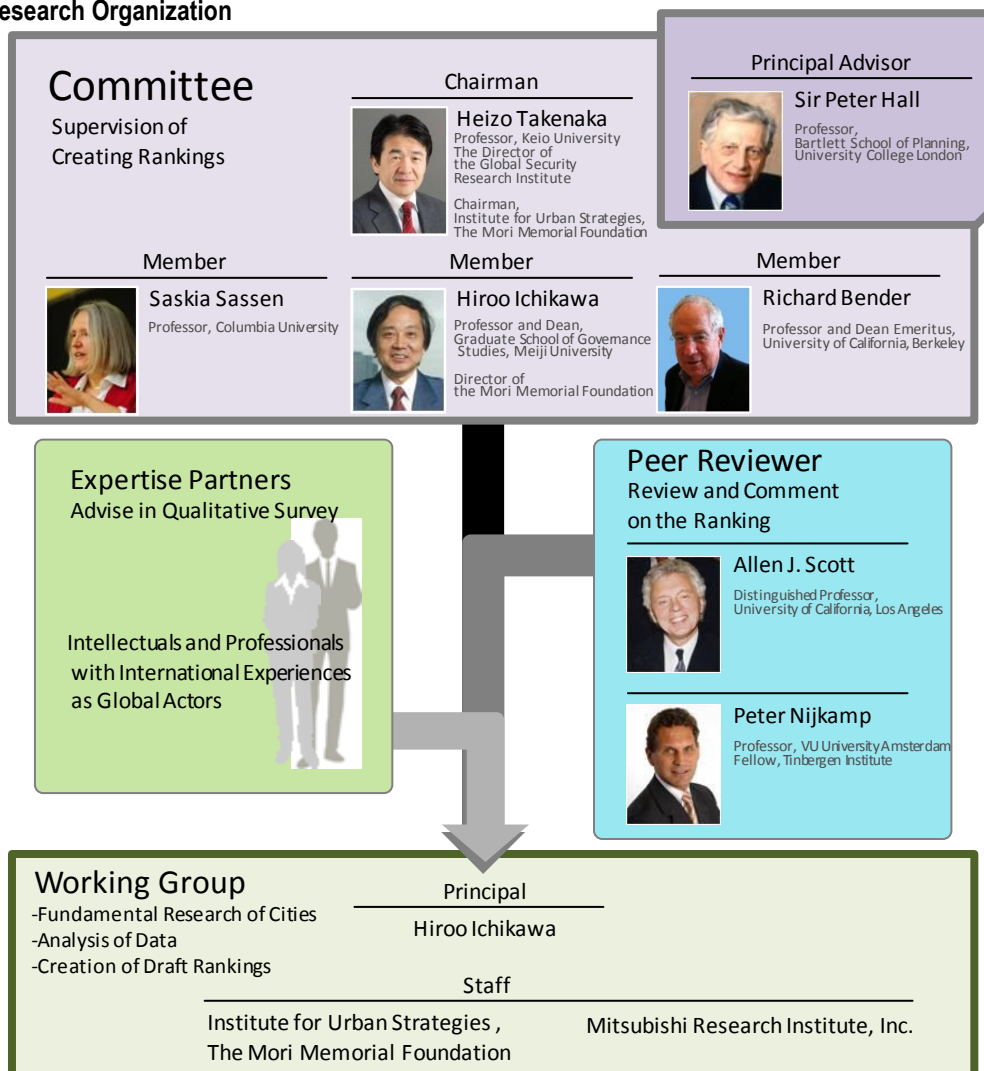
esearch Organization

Committee
Supervision of Creating Rankings

Chairman
Heizo Takenaka
Professor, Keio University
The Director of the Global Security Research Institute
Chairman, Institute for Urban Strategies, The Mori Memorial Foundation

Principal Advisor
Sir Peter Hall
Professor, Bartlett School of Planning, University College London

Member
Saskia Sassen
Professor, Columbia University

Member
Hiroo Ichikawa
Professor and Dean, Graduate School of Governance Studies, Meiji University
Director of the Mori Memorial Foundation

Member
Richard Bender
Professor and Dean Emeritus, University of California, Berkeley

Expertise Partners
Advise in Qualitative Survey

Intellectuals and Professionals with International Experiences as Global Actors

Peer Reviewer
Review and Comment on the Ranking

Allen J. Scott
Distinguished Professor, University of California, Los Angeles

Peter Nijkamp
Professor, VU University Amsterdam
Fellow, Tinbergen Institute

Working Group
-Fundamental Research of Cities
-Analysis of Data
-Creation of Draft Rankings

Principal
Hiroo Ichikawa

Staff
Institute for Urban Strategies , The Mori Memorial Foundation
Mitsubishi Research Institute, Inc.